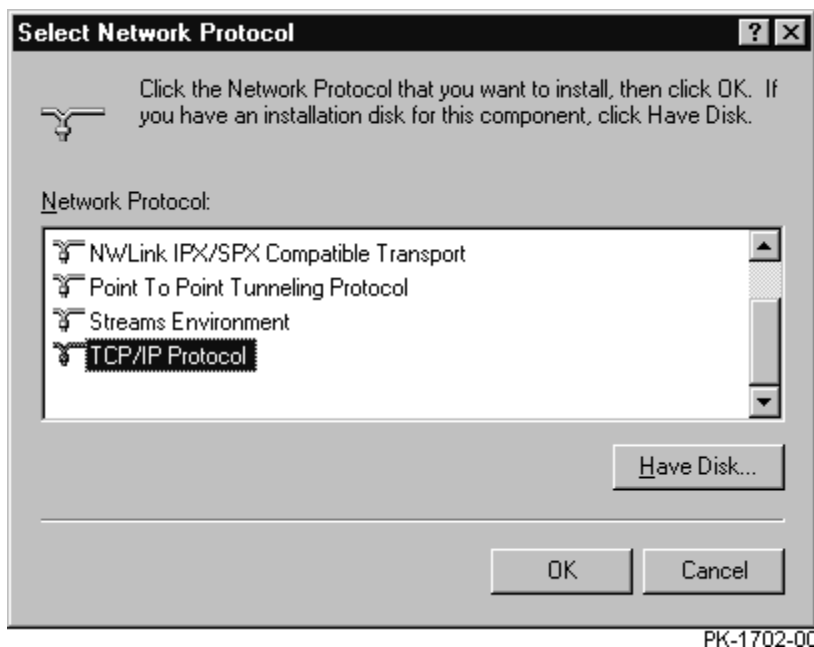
Select Network Protocol

?

Click the Network Protocol that you want to install, then click OK. If you have an installation disk for this component, click Have Disk.

Network Protocol:

NWLink IPX/SPX Compatible Transport
Point To Point Tunneling Protocol
Streams Environment
TCP/IP Protocol

Have Disk...

OK

Cancel

PK-1702-00